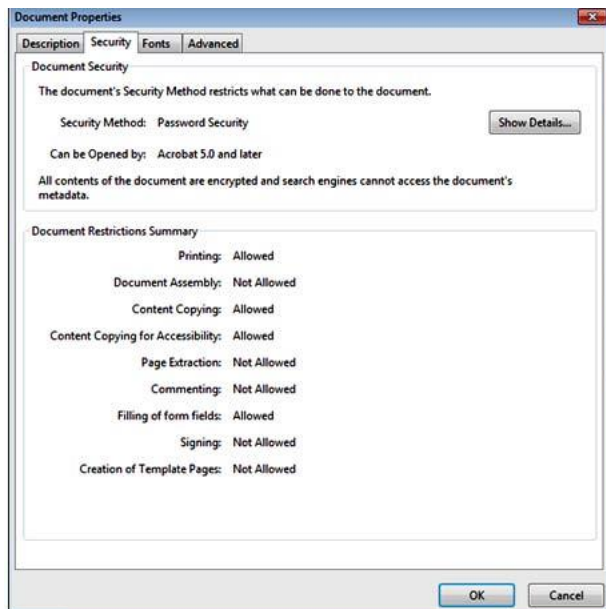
Document Properties

Description | Security | Fonts | Advanced

Document Security

The document's Security Method restricts what can be done to the document.

Security Method: Password Security

Show Details...

Can be Opened by: Acrobat 5.0 and later

All contents of the document are encrypted and search engines cannot access the document's metadata.

Document Restrictions Summary

Printing: Allowed

Document Assembly: Not Allowed

Content Copying: Allowed

Content Copying for Accessibility: Allowed

Page Extraction: Not Allowed

Commenting: Not Allowed

Filling of form fields: Allowed

Signing: Not Allowed

Creation of Template Pages: Not Allowed

OK

Cancel